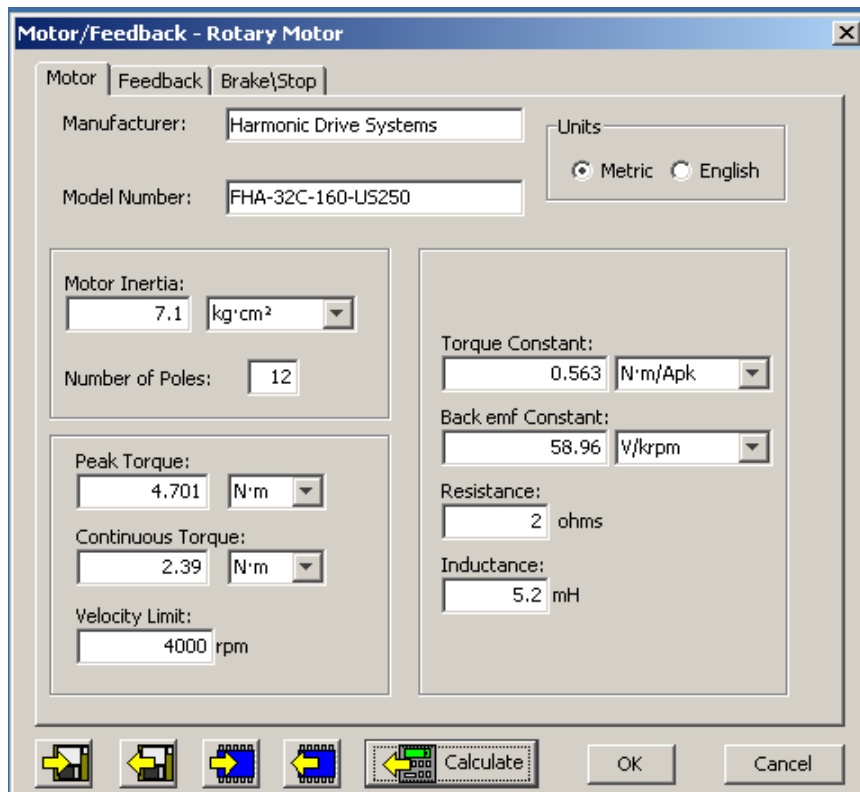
Motor/Feedback - Rotary Motor

Motor | Feedback | Brake\Stop

Manufacturer: Harmonic Drive Systems

Model Number: FHA-32C-160-US250

Units
Metric English

Motor Inertia:
7.1 kg·cm²

Number of Poles: 12

Peak Torque:
4.701 N·m

Continuous Torque:
2.39 N·m

Velocity Limit:
4000 rpm

Torque Constant:
0.563 N·m/Apk

Back emf Constant:
58.96 V/krpm

Resistance:
2 ohms

Inductance:
5.2 mH

Calculate

OK

Cancel